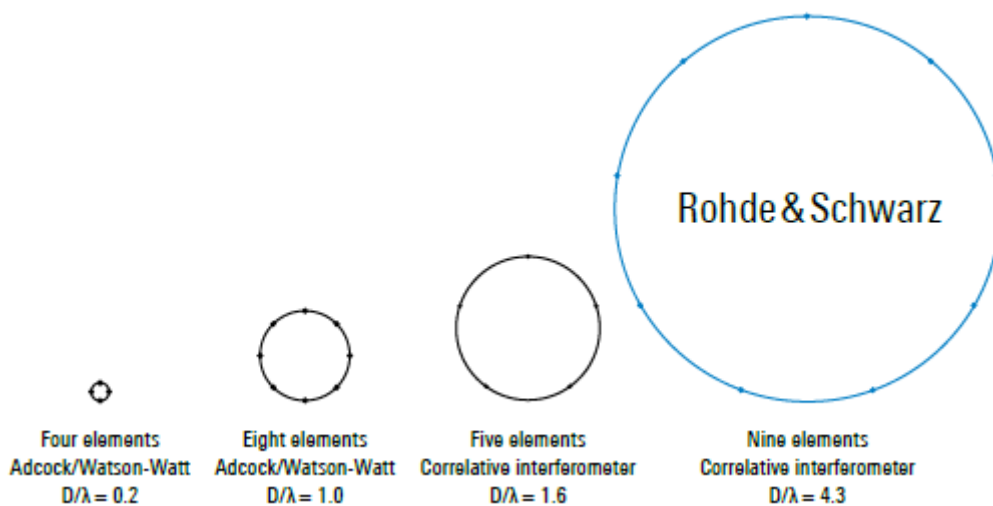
Rohde & Schwarz

Four elements
Adcock/Watson-Watt
D/λ = 0.2

Eight elements
Adcock/Watson-Watt
D/λ = 1.0

Five elements
Correlative interferometer
D/λ = 1.6

Nine elements
Correlative interferometer
D/λ = 4.3